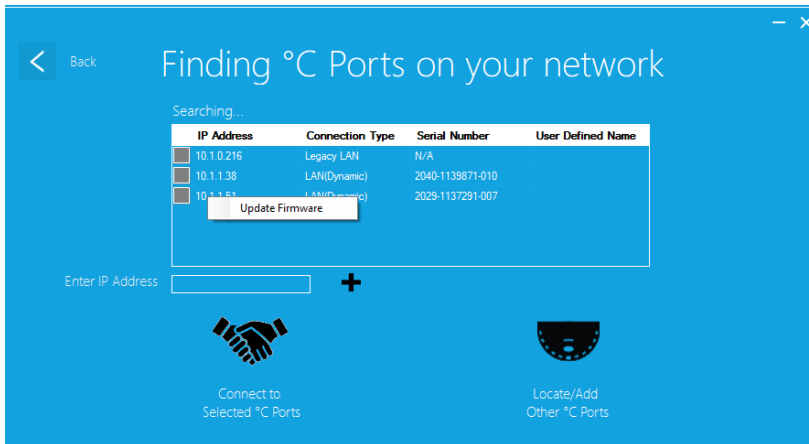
– ×

Back

Finding °C Ports on your network

Searching...

| IP Address | Connection Type | Serial Number | User Defined Name |
|---|---|---|---|
| 10.1.0.216 | Legacy LAN | N/A | |
| 10.1.1.38 | LAN(Dynamic) | 2040-1139871-010 | |
| 10.1.1.51 | LAN(Dynamic) | 2029-1137291-007 | |

Update Firmware

Enter IP Address

+

Connect to Selected °C Ports

Locate/Add Other °C Ports